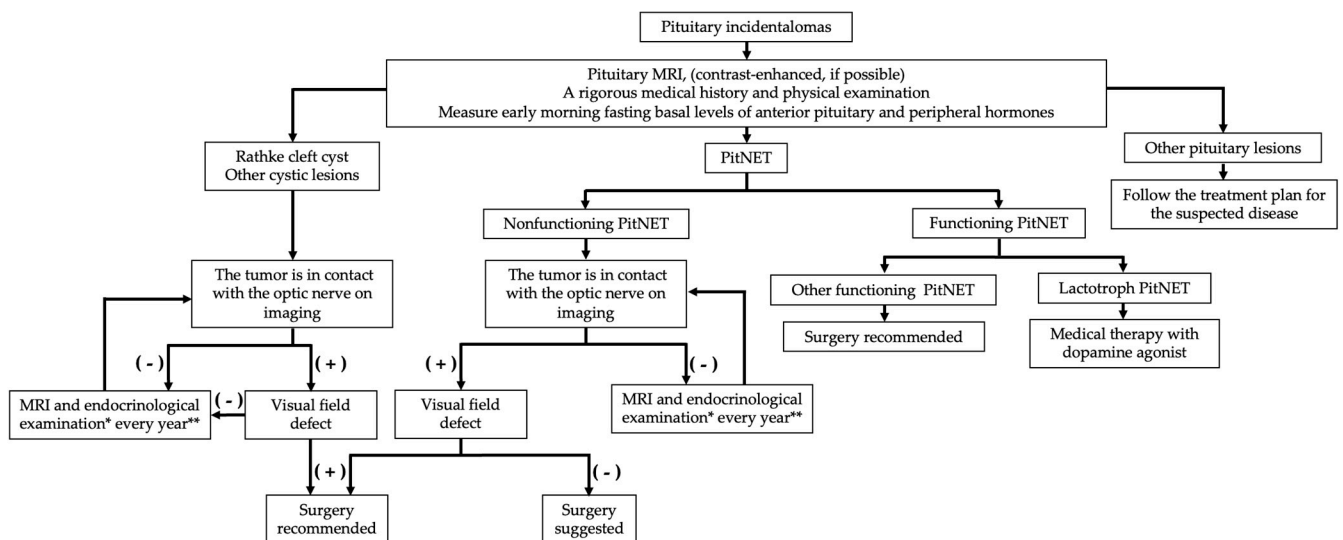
Pituitary incidentalomas

Pituitary MRI, (contrast-enhanced, if possible)
A rigorous medical history and physical examination
Measure early morning fasting basal levels of anterior pituitary and peripheral hormones

Rathke cleft cyst
Other cystic lesions

PitNET

Other pituitary lesions

Follow the treatment plan for the suspected disease

Nonfunctioning PitNET

Functioning PitNET

The tumor is in contact with the optic nerve on imaging

The tumor is in contact with the optic nerve on imaging

Other functioning PitNET

Lactotroph PitNET

Surgery recommended

Medical therapy with dopamine agonist

( - )

( + )

( + )

( - )

MRI and endocrinological examination* every year**

( - )

Visual field defect

Visual field defect

MRI and endocrinological examination* every year**

( + )

( - )

Surgery recommended

Surgery suggested